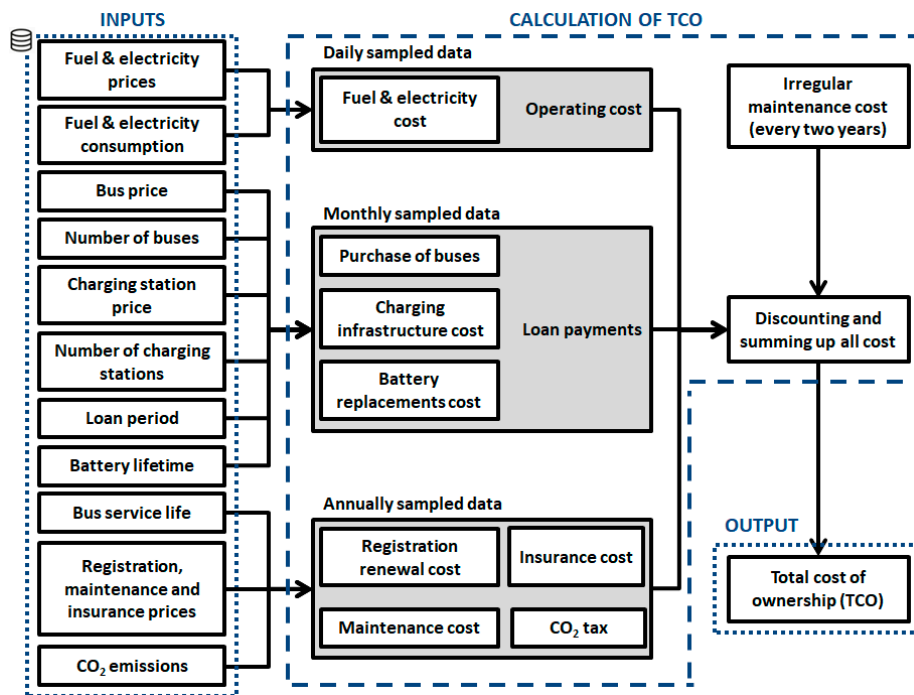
INPUTS

Fuel & electricity prices

Fuel & electricity consumption

Bus price

Number of buses

Charging station price

Number of charging stations

Loan period

Battery lifetime

Bus service life

Registration, maintenance and insurance prices

$CO_2$ emissions

CALCULATION OF TCO

Daily sampled data

Fuel & electricity cost

Operating cost

Monthly sampled data

Purchase of buses

Charging infrastructure cost

Battery replacements cost

Loan payments

Annually sampled data

Registration renewal cost

Insurance cost

Maintenance cost

$CO_2$ tax

Irregular maintenance cost (every two years)

Discounting and summing up all cost

OUTPUT

Total cost of ownership (TCO)